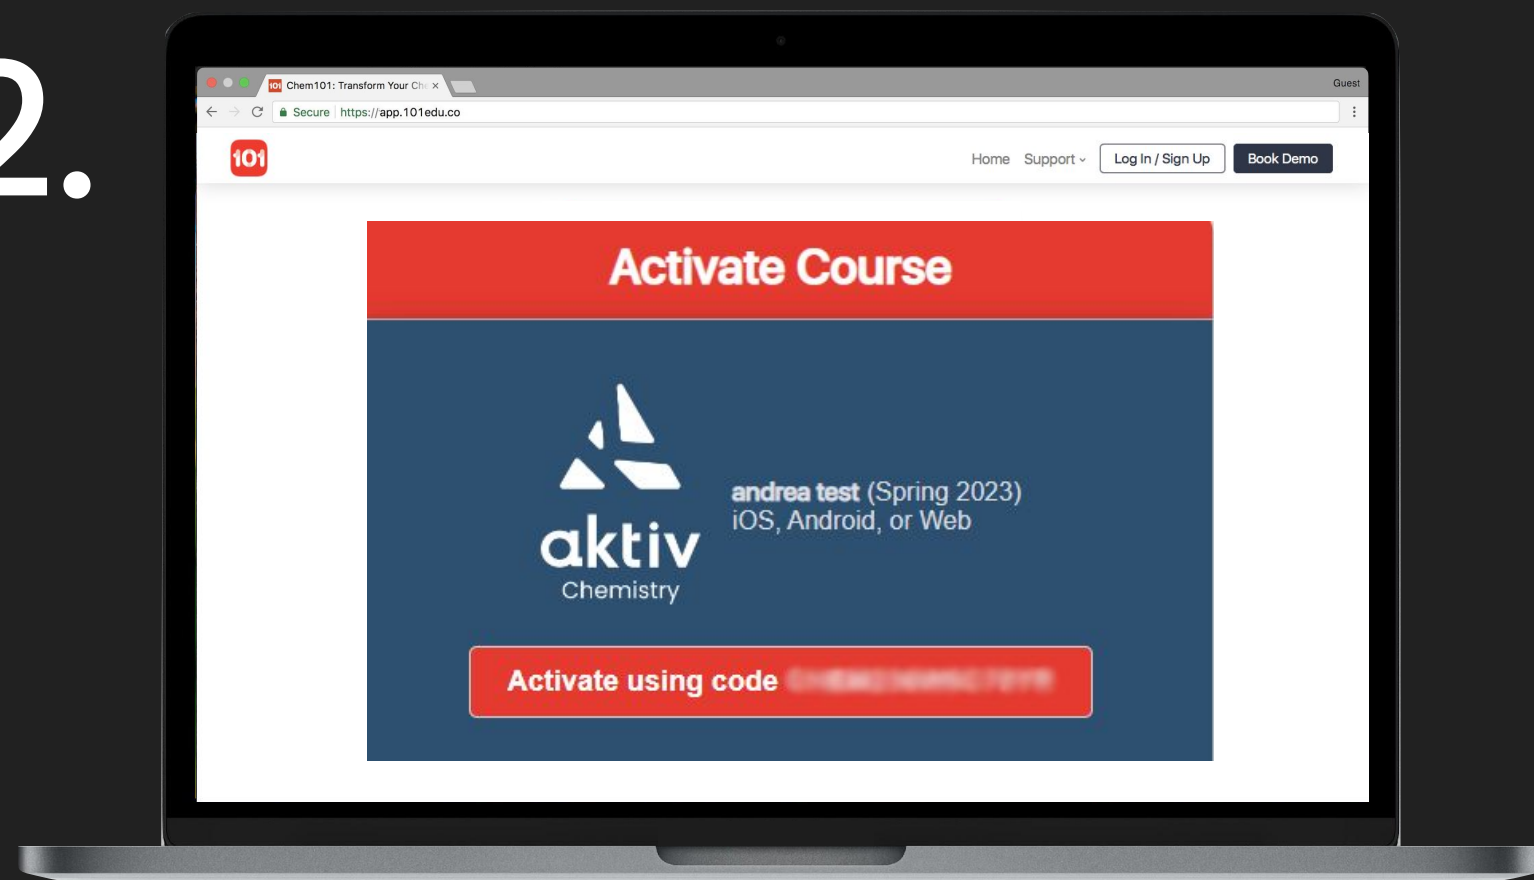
2.

Chem101: Transform Your Ch ×

Guest

Secure https://app.101edu.co

101

Home Support Log In / Sign Up Book Demo

Activate Course

aktiv
Chemistry

andrea test (Spring 2023)
iOS, Android, or Web

Activate using code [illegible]